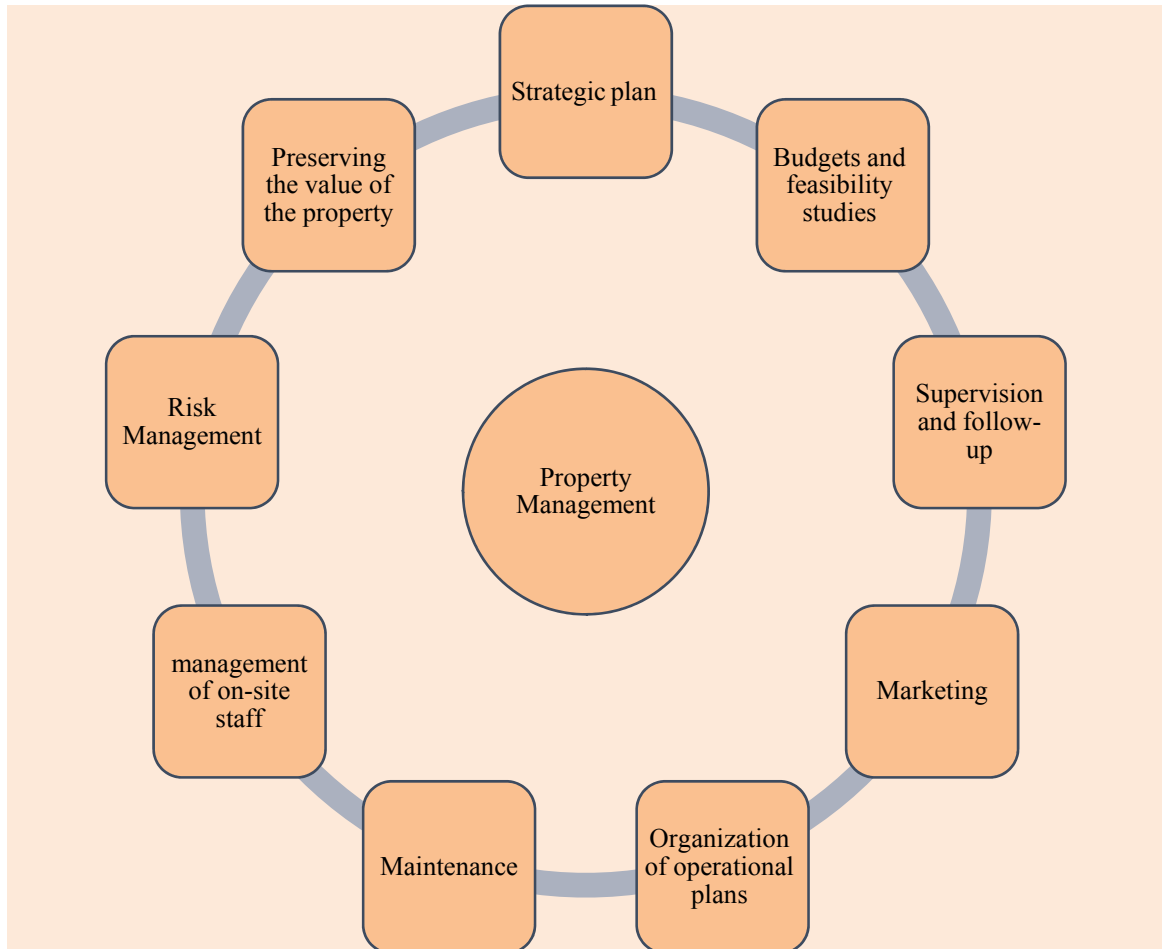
Strategic plan

Budgets and feasibility studies

Supervision and follow-up

Marketing

Organization of operational plans

Maintenance

management of on-site staff

Risk Management

Preserving the value of the property

Property Management